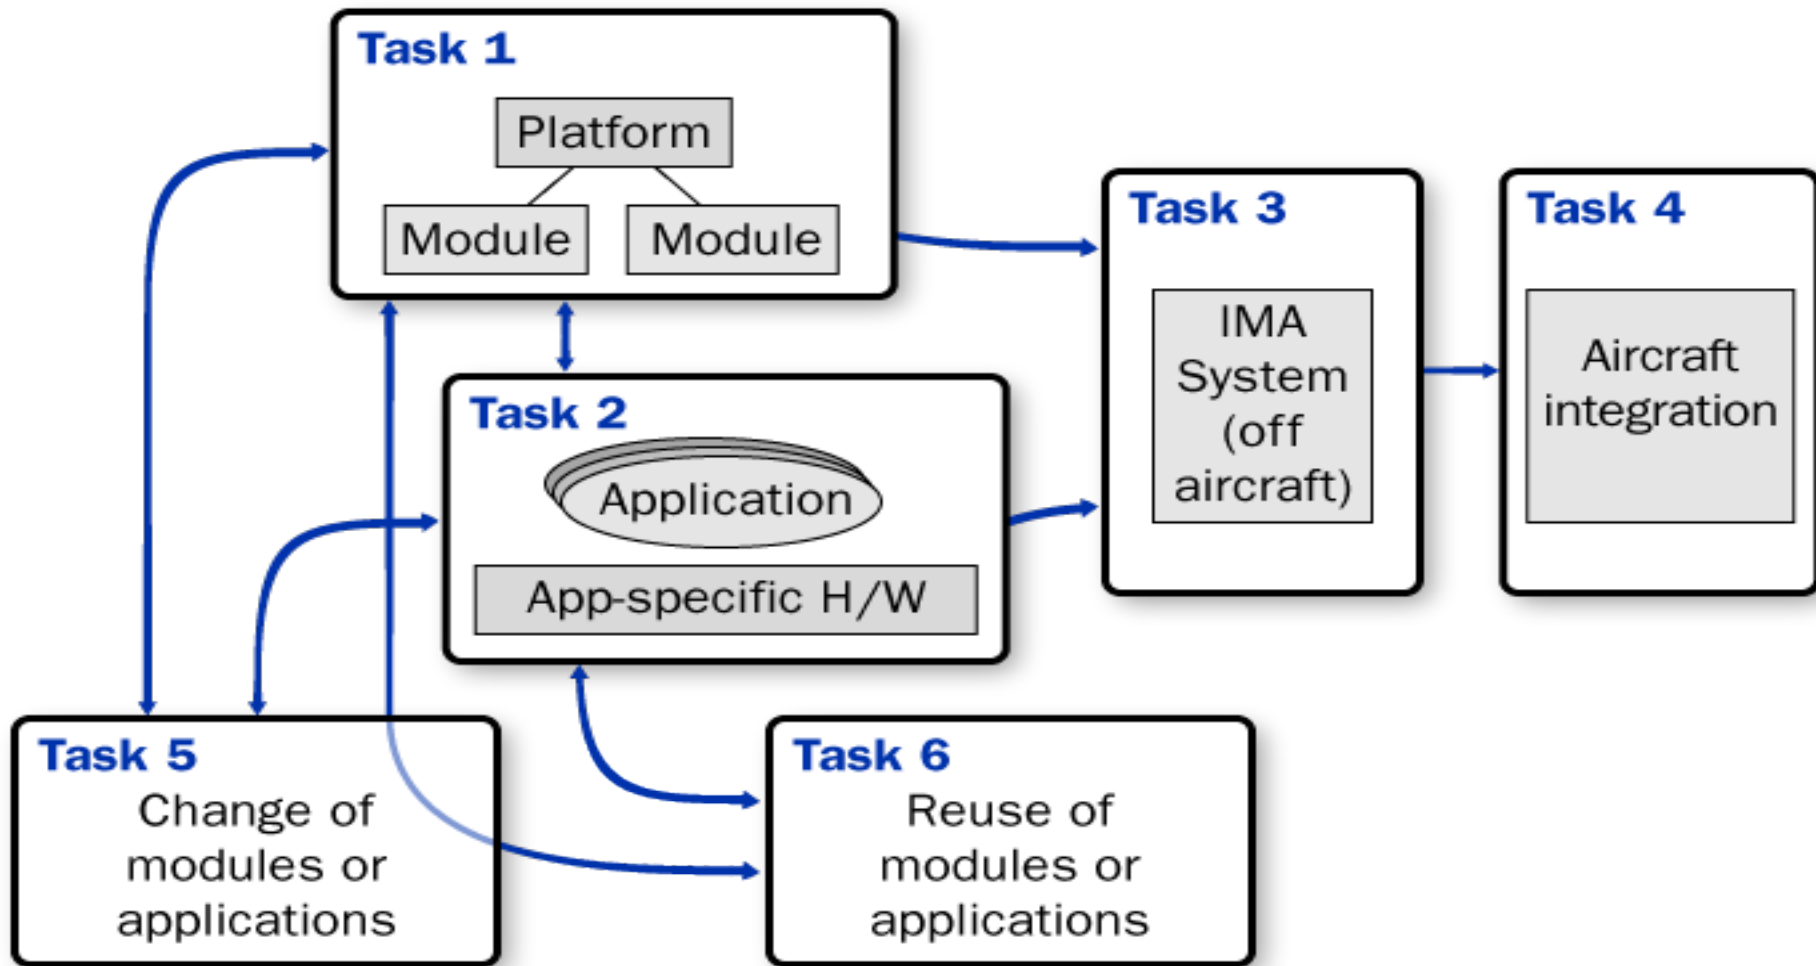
Task 1
Platform
Module
Module

Task 3
IMA System (off aircraft)

Task 4
Aircraft integration

Task 2
Application
App-specific H/W

Task 5
Change of modules or applications

Task 6
Reuse of modules or applications